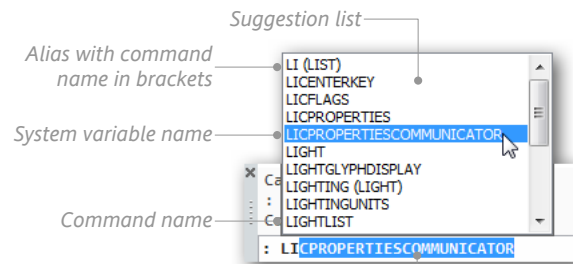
Suggestion list

Alias with command name in brackets

System variable name

Command name

LI (LIST)
LICENTERKEY
LICFLAGS
LICPROPERTIES
LICPROPERTIESCOMMUNICATOR
LIGHT
LIGHTGLYPHDISPLAY
LIGHTING (LIGHT)
LIGHTINGUNITS
LIGHTLIST

Ca
:
Co

: LICPROPERTIESCOMMUNICATOR